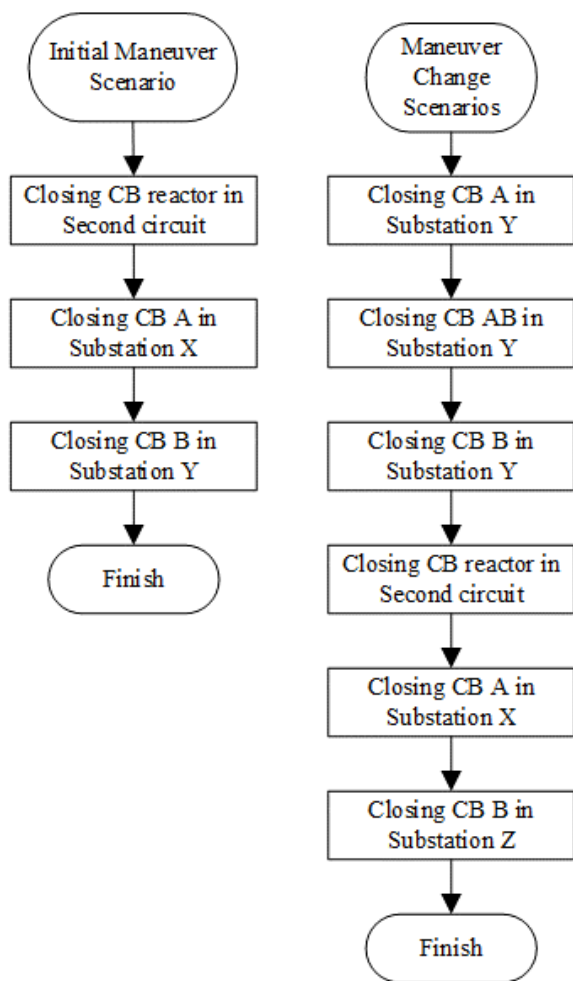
Initial Maneuver Scenario

Closing CB reactor in Second circuit

Closing CB A in Substation X

Closing CB B in Substation Y

Finish

Maneuver Change Scenarios

Closing CB A in Substation Y

Closing CB AB in Substation Y

Closing CB B in Substation Y

Closing CB reactor in Second circuit

Closing CB A in Substation X

Closing CB B in Substation Z

Finish